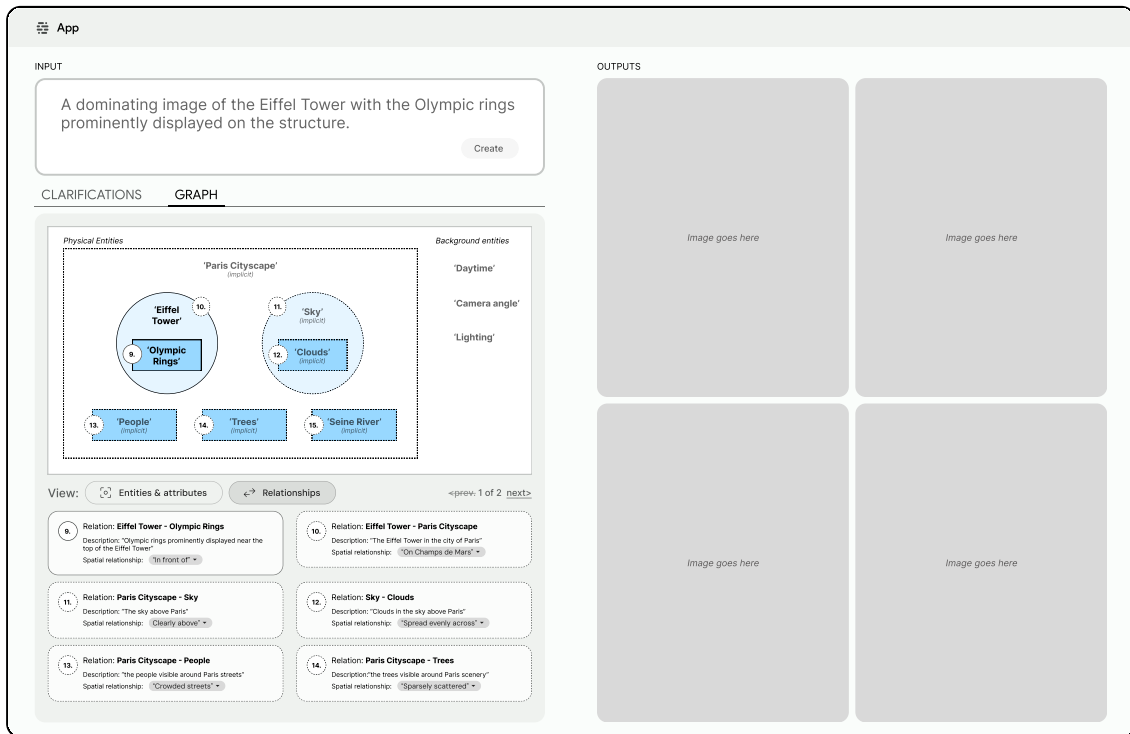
App

INPUT

A dominating image of the Eiffel Tower with the Olympic rings prominently displayed on the structure.

Create

CLARIFICATIONS GRAPH

Physical Entities

Background entities

'Paris Cityscape'
(implicit)

'Daytime'

'Camera angle'

'Lighting'

10. 'Eiffel Tower'

9. 'Olympic Rings'

11. 'Sky'
(implicit)

12. 'Clouds'
(implicit)

13. 'People'
(implicit)

14. 'Trees'
(implicit)

15. 'Seine River'
(implicit)

View: Entities & attributes Relationships

~~prev.~~ 1 of 2 next>

9. Relation: Eiffel Tower - Olympic Rings
Description: "Olympic rings prominently displayed near the top of the Eiffel Tower"
Spatial relationship: "In front of"

10. Relation: Eiffel Tower - Paris Cityscape
Description: "The Eiffel Tower in the city of Paris"
Spatial relationship: "On Champs de Mars"

11. Relation: Paris Cityscape - Sky
Description: "The sky above Paris"
Spatial relationship: Clearly above"

12. Relation: Sky - Clouds
Description: "Clouds in the sky above Paris"
Spatial relationship: "Spread evenly across"

13. Relation: Paris Cityscape - People
Description: "the people visible around Paris streets"
Spatial relationship: "Crowded streets"

14. Relation: Paris Cityscape - Trees
Description:"the trees visible around Paris scenery"
Spatial relationship: "Sparsely scattered"

OUTPUTS

Image goes here

Image goes here

Image goes here

Image goes here